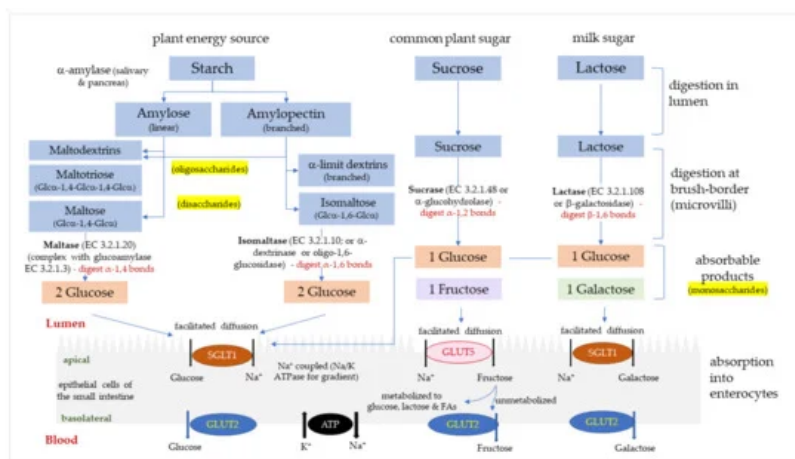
plant energy source

common plant sugar

milk sugar

α-amylase (salivary & pancreas)

Starch

Sucrose

Lactose

digestion in lumen

Amylose (linear)

Amylopectin (branched)

Maltodextrins

(oligosaccharides)

α-limit dextrins (branched)

Maltotriose (Glcα-1,4-Glcα-1,4-Glcα)

Sucrose

Lactose

digestion at brush-border (microvilli)

Maltose (Glcα-1,4-Glcα)

(disaccharides)

Isomaltose (Glcα-1,6-Glcα)

Sucrase (EC 3.2.1.48 or α-glucohydrolase) - digest α-1,2 bonds

Lactase (EC 3.2.1.108 or β-galactosidase) - digest β-1,6 bonds

Maltase (EC 3.2.1.20) (complex with glucoamylase EC 3.2.1.3) - digest α-1,4 bonds

Isomaltase (EC 3.2.1.10; or α-dextrinase or oligo-1,6-glucosidase) - digest α-1,6 bonds

1 Glucose

1 Glucose

absorbable products (monosaccharides)

2 Glucose

2 Glucose

1 Fructose

1 Galactose

Lumen

facilitated diffusion

facilitated diffusion

facilitated diffusion

apical

SGLT1

Na⁺ coupled (Na/K ATPase for gradient)

GLUT5

SGLT1

absorption into enterocytes

epithelial cells of the small intestine

Glucose

Na⁺

Na⁺

Fructose

Na⁺

Galactose

basolateral

metabolized to glucose, lactose & FAs

unmetabolized

Blood

GLUT2

ATP

GLUT2

GLUT2

Glucose

K⁺

Na⁺

Fructose

Galactose